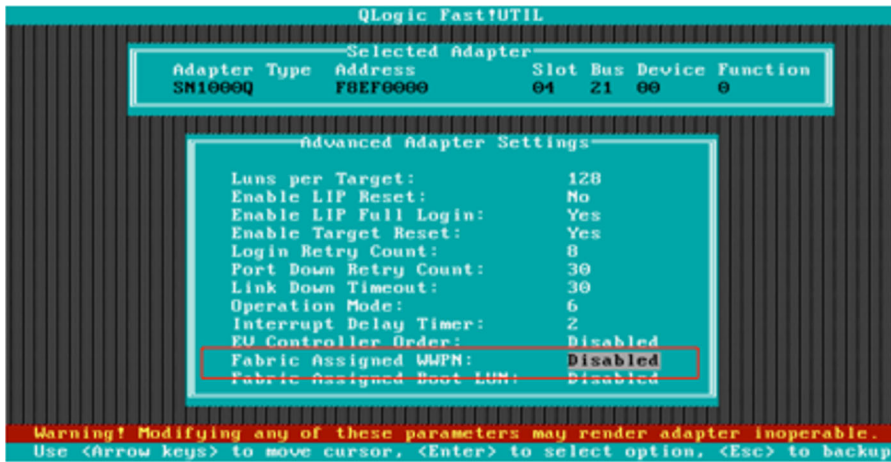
QLogic Fast!UTIL

Selected Adapter

| Adapter Type | Address | Slot | Bus | Device | Function |
|---|---|---|---|---|---|
| SN1000Q | F8EF0000 | 04 | 21 | 00 | 0 |

Advanced Adapter Settings

Luns per Target: 128
Enable LIP Reset: No
Enable LIP Full Login: Yes
Enable Target Reset: Yes
Login Retry Count: 8
Port Down Retry Count: 30
Link Down Timeout: 30
Operation Mode: 6
Interrupt Delay Timer: 2
EV Controller Order: Disabled
Fabric Assigned WWPN: Disabled
Fabric Assigned Boot LUN: Disabled

Warning! Modifying any of these parameters may render adapter inoperable.
Use <Arrow keys> to move cursor, <Enter> to select option, <Esc> to backup